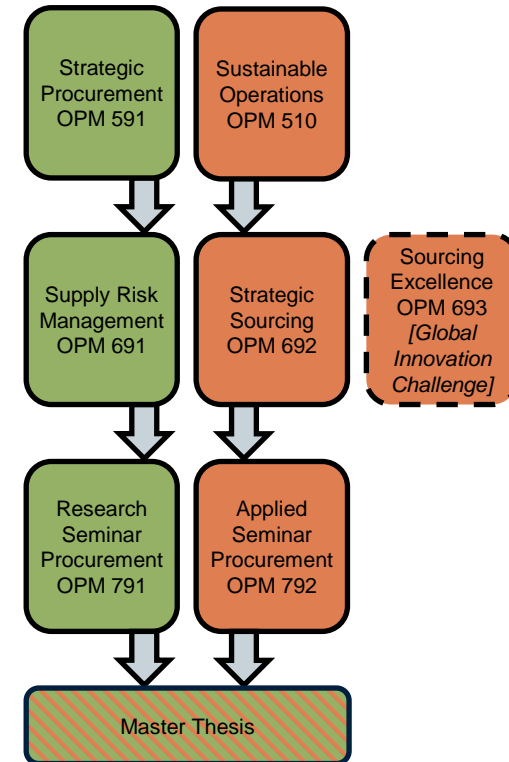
Strategic Procurement OPM 591

Sustainable Operations OPM 510

Supply Risk Management OPM 691

Strategic Sourcing OPM 692

Sourcing Excellence OPM 693 *[Global Innovation Challenge]*

Research Seminar Procurement OPM 791

Applied Seminar Procurement OPM 792

Master Thesis